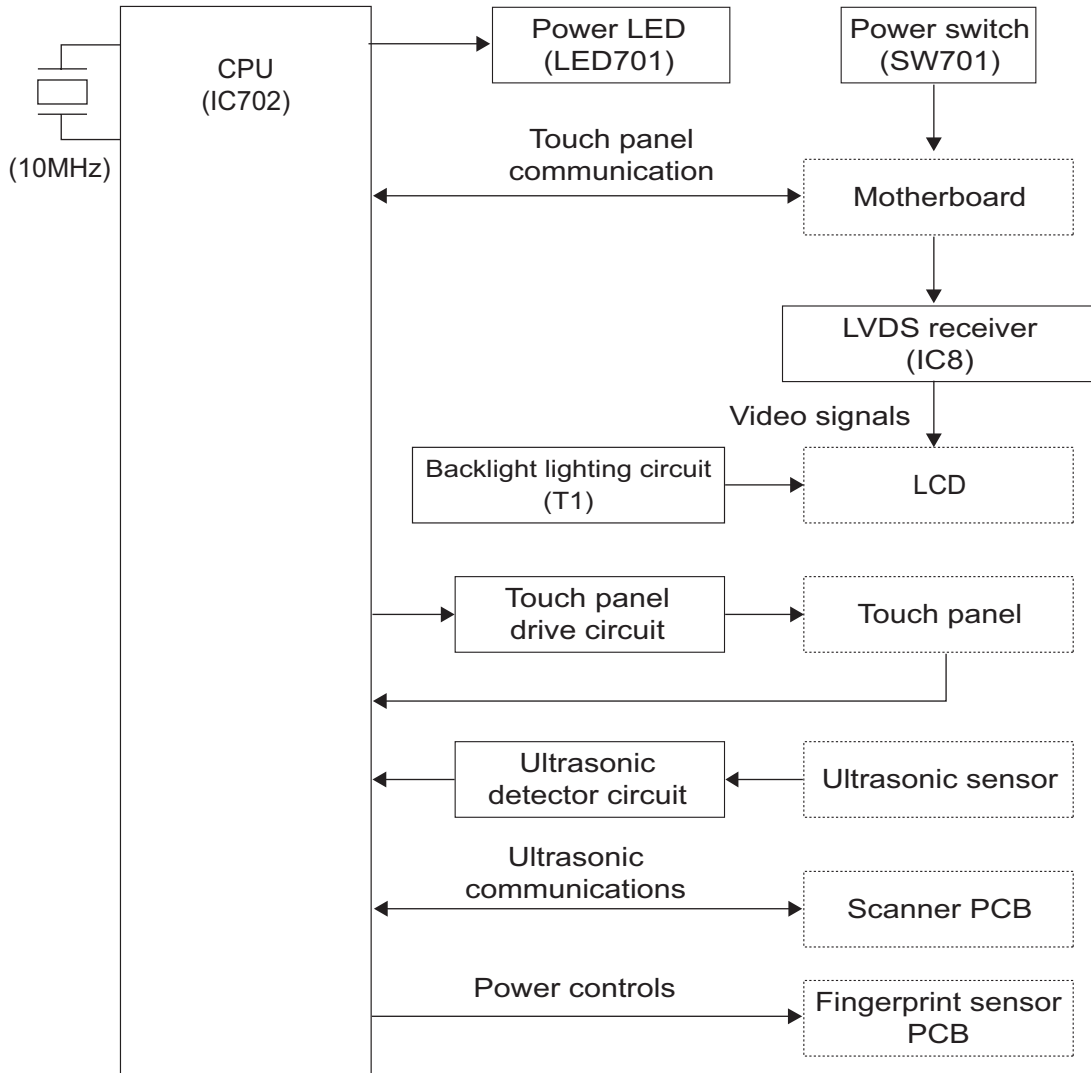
CPU
(IC702)

(10MHz)

Power LED
(LED701)

Power switch
(SW701)

Touch panel
communication

Motherboard

LVDS receiver
(IC8)

Video signals

Backlight lighting circuit
(T1)

LCD

Touch panel
drive circuit

Touch panel

Ultrasonic
detector circuit

Ultrasonic sensor

Ultrasonic
communications

Scanner PCB

Power controls

Fingerprint sensor
PCB